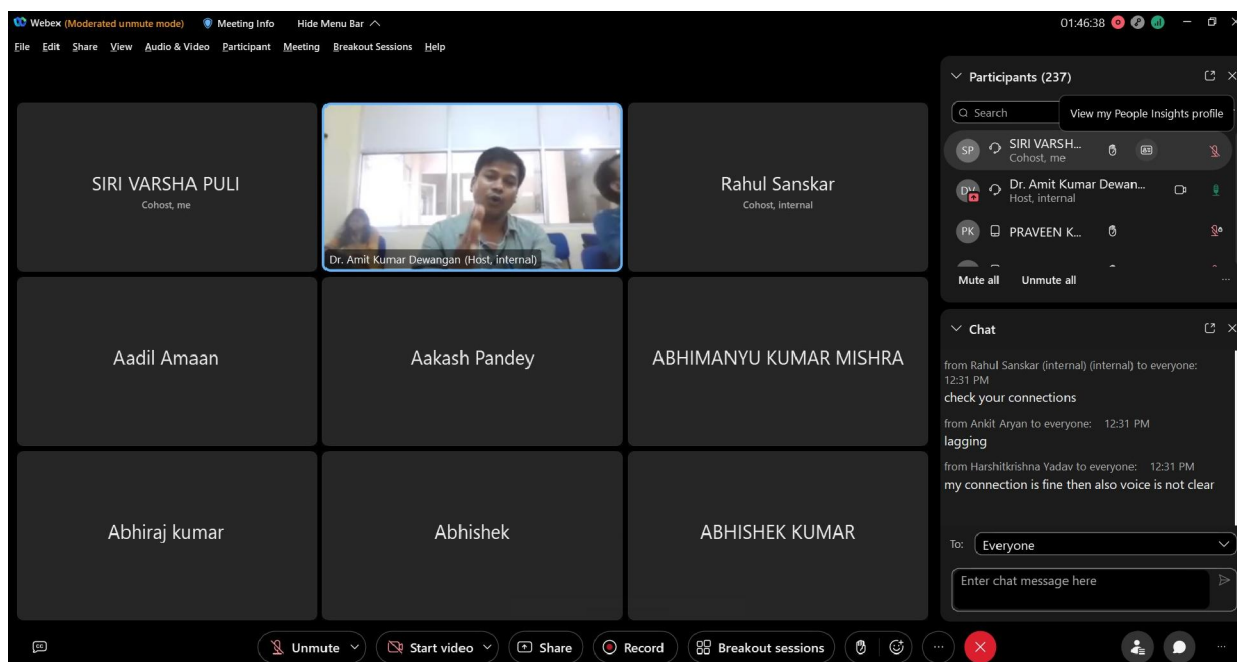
Webex (Moderated unmute mode) Meeting Info Hide Menu Bar

File Edit Share View Audio & Video Participant Meeting Breakout Sessions Help

01:46:38

SIRI VARSHA PULI
Cohost, me

Dr. Amit Kumar Dewangan (Host, internal)

Rahul Sanskar
Cohost, internal

Aadil Amaan

Aakash Pandey

ABHIMANYU KUMAR MISHRA

Abhiraj kumar

Abhishek

ABHISHEK KUMAR

Participants (237)

Search

View my People Insights profile

SP SIRI VARSH...
Cohost, me

DV Dr. Amit Kumar Dewan...
Host, internal

PK PRAVEEN K...

Mute all Unmute all

Chat

from Rahul Sanskar (internal) (internal) to everyone: 12:31 PM
check your connections

from Ankit Aryan to everyone: 12:31 PM
lagging

from Harshitkrishna Yadav to everyone: 12:31 PM
my connection is fine then also voice is not clear

To: Everyone

Enter chat message here

Unmute Start video Share Record Breakout sessions